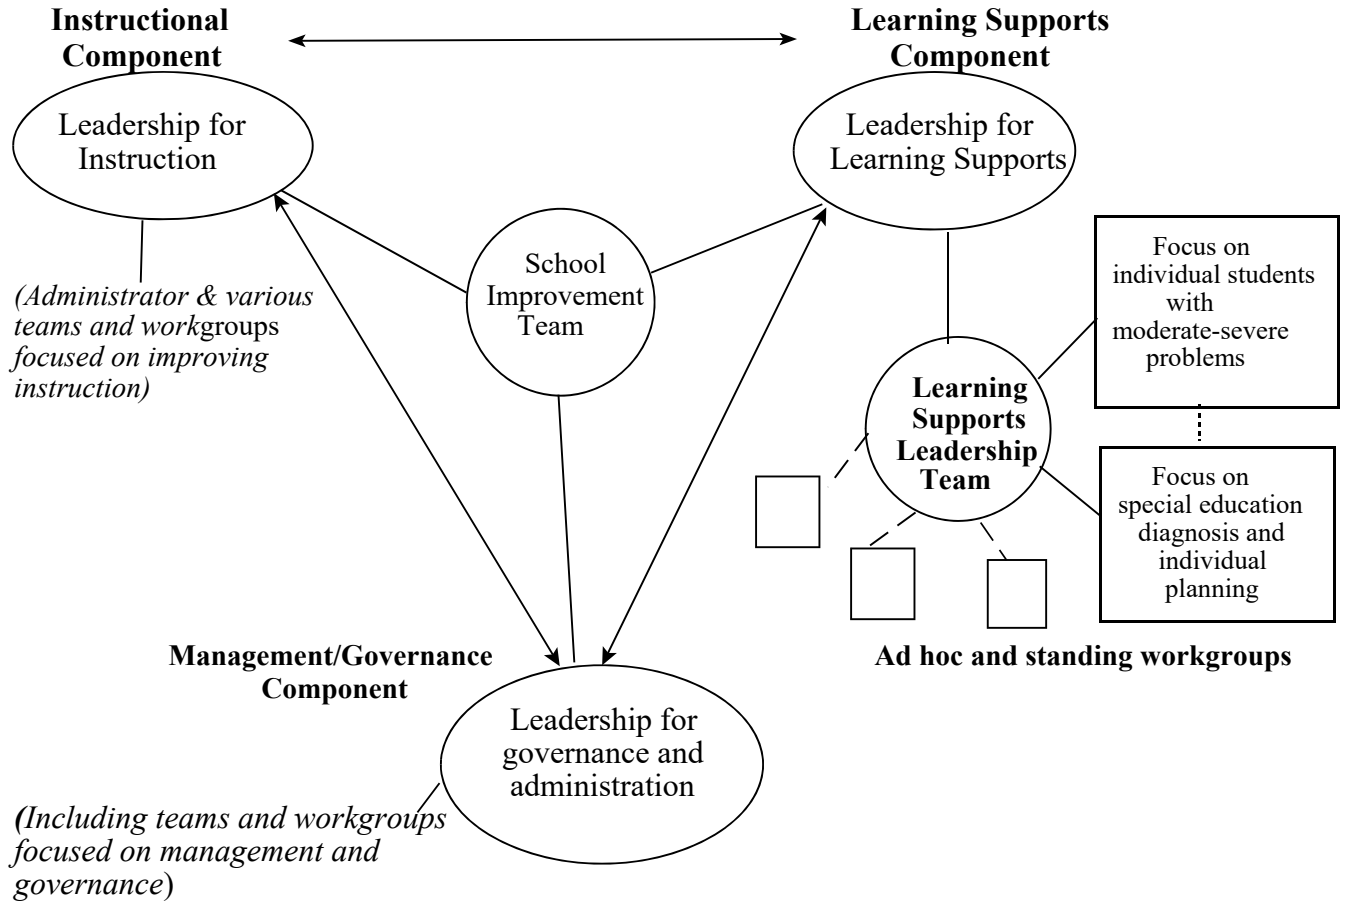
**Instructional Component**

**Learning Supports Component**

Leadership for Instruction

Leadership for Learning Supports

(Administrator & various teams and workgroups focused on improving instruction)

School Improvement Team

Focus on individual students with moderate-severe problems

**Learning Supports Leadership Team**

Focus on special education diagnosis and individual planning

**Management/Governance Component**

**Ad hoc and standing workgroups**

Leadership for governance and administration

(Including teams and workgroups focused on management and governance)